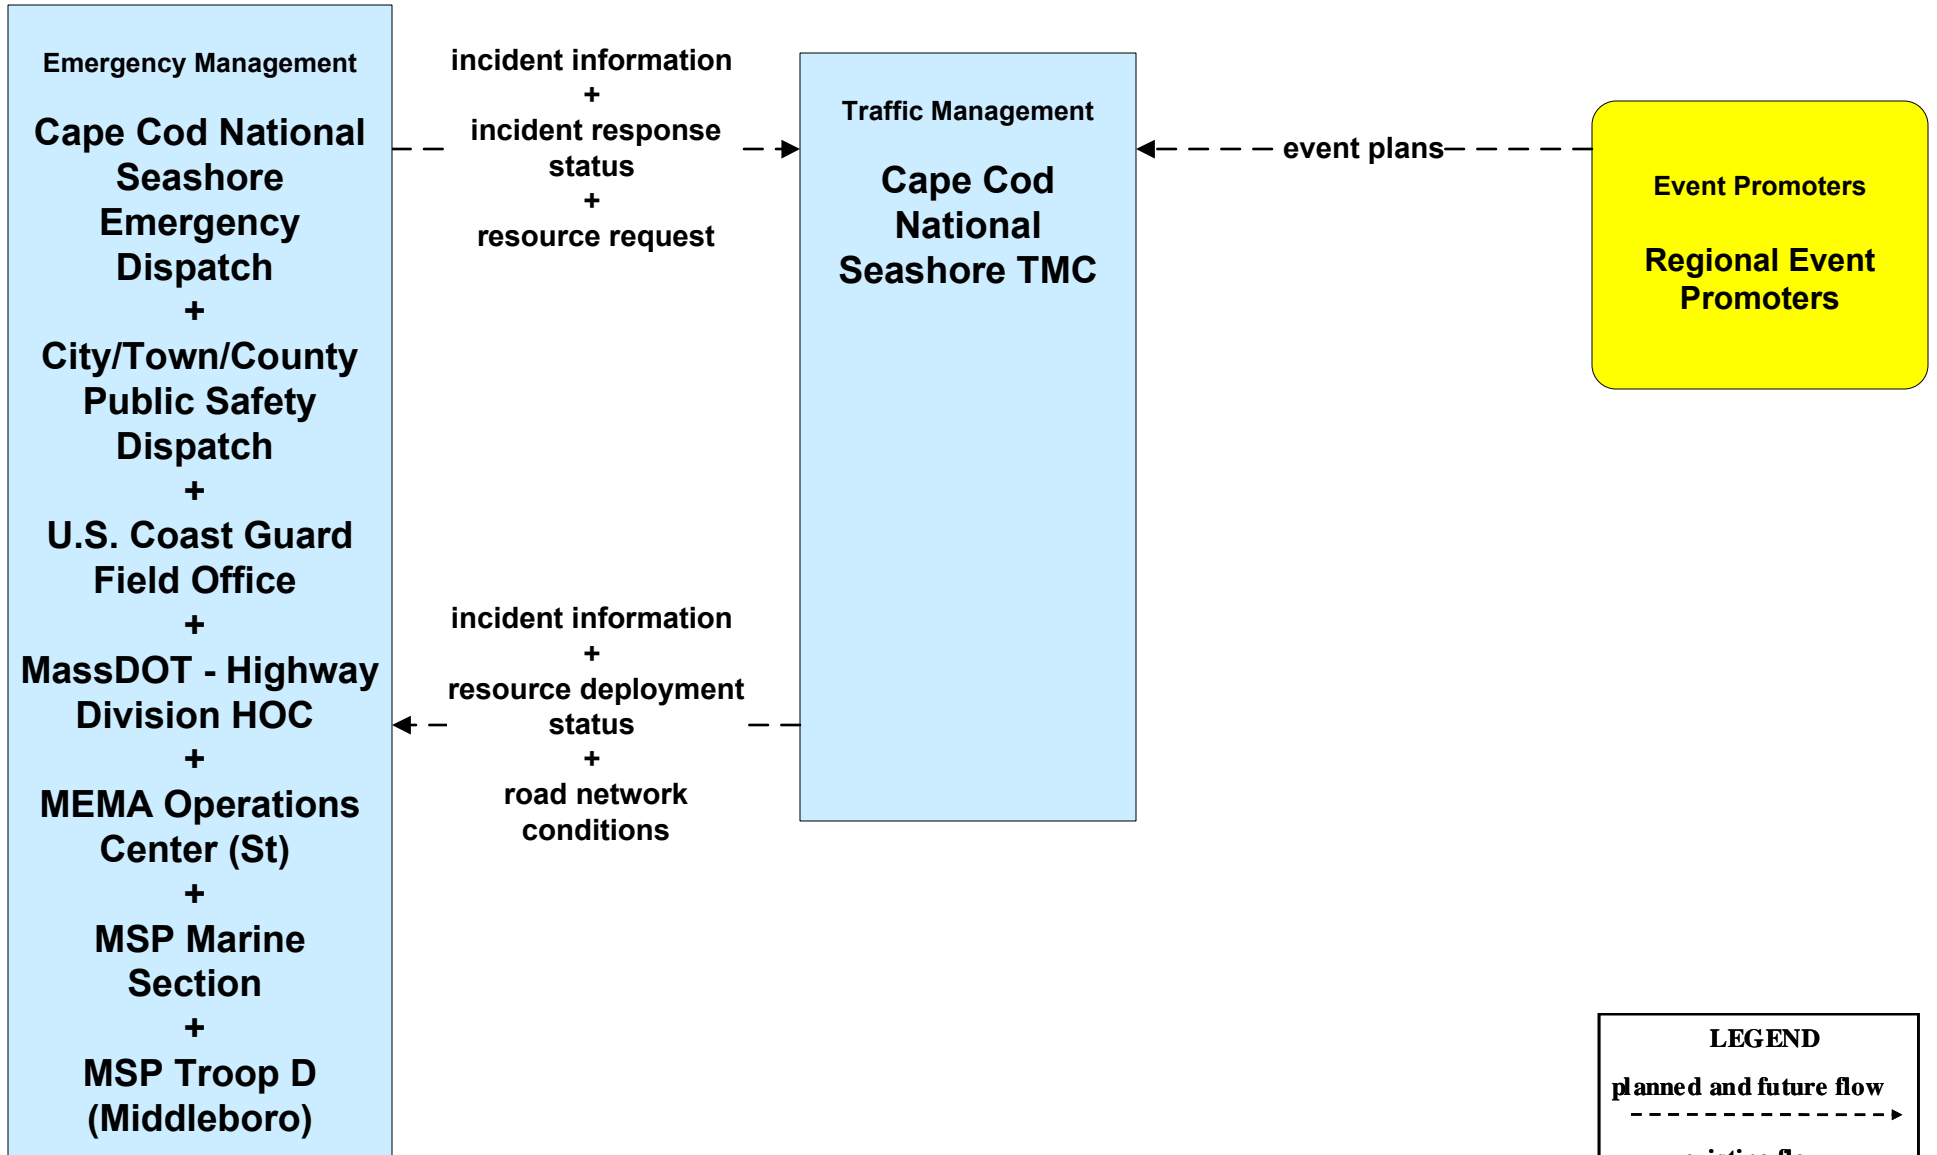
Emergency Management

Cape Cod National Seashore Emergency Dispatch
+
City/Town/County Public Safety Dispatch
+
U.S. Coast Guard Field Office
+
MassDOT - Highway Division HOC
+
MEMA Operations Center (St)
+
MSP Marine Section
+
MSP Troop D (Middleboro)

incident information
+
incident response status
+
resource request

Traffic Management

Cape Cod National Seashore TMC

event plans

Event Promoters

Regional Event Promoters

incident information
+
resource deployment status
+
road network conditions

LEGEND

planned and future flow

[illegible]